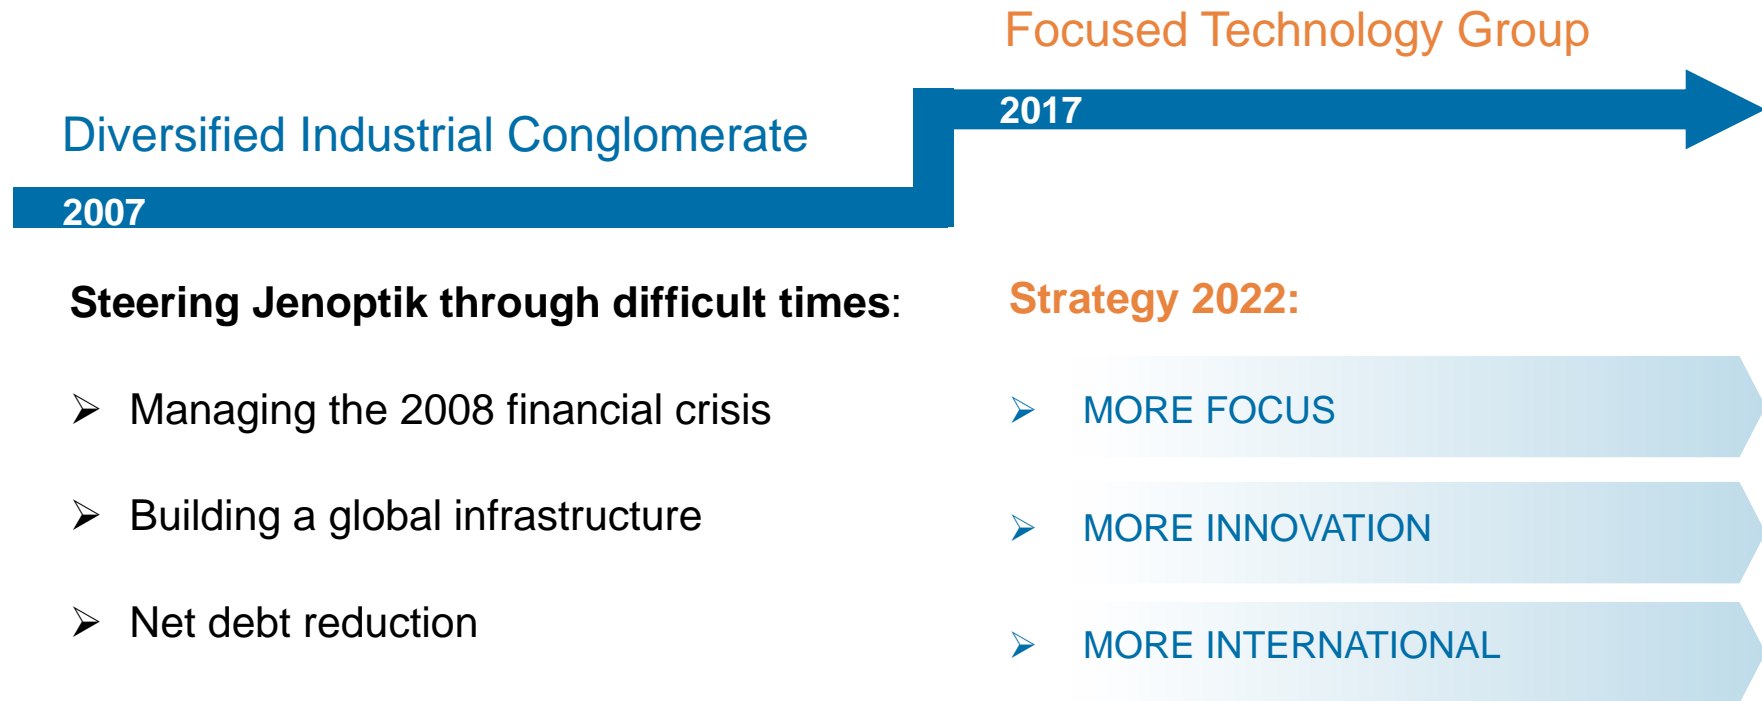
Focused Technology Group

2017

Diversified Industrial Conglomerate

2007

Steering Jenoptik through difficult times:

➢ Managing the 2008 financial crisis

➢ Building a global infrastructure

➢ Net debt reduction

Strategy 2022:

➢ MORE FOCUS

➢ MORE INNOVATION

➢ MORE INTERNATIONAL